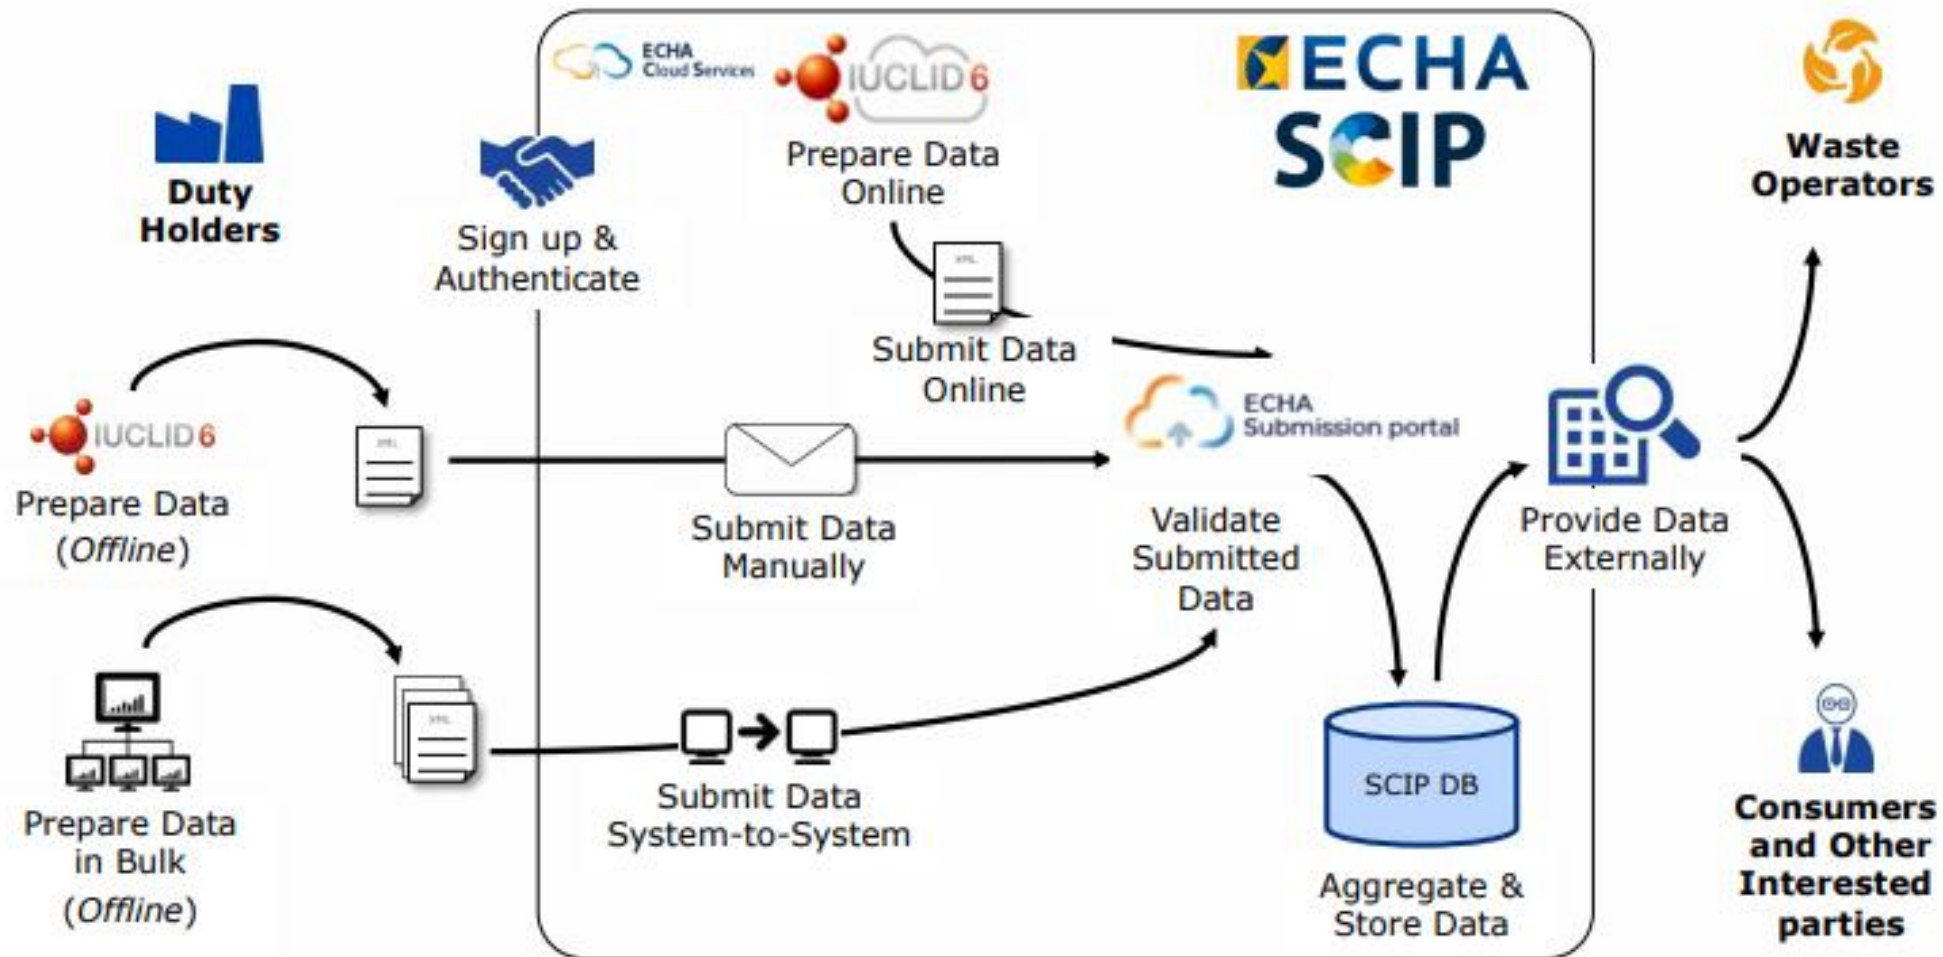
Duty Holders

Sign up & Authenticate

ECHA Cloud Services

IUCLID 6

Prepare Data Online

ECHA SCIP

Waste Operators

XML

Submit Data Online

IUCLID 6

Prepare Data (*Offline*)

XML

ECHA Submission portal

Submit Data Manually

Validate Submitted Data

Provide Data Externally

XML

Prepare Data in Bulk (*Offline*)

Submit Data System-to-System

SCIP DB

Aggregate & Store Data

Consumers and Other Interested parties